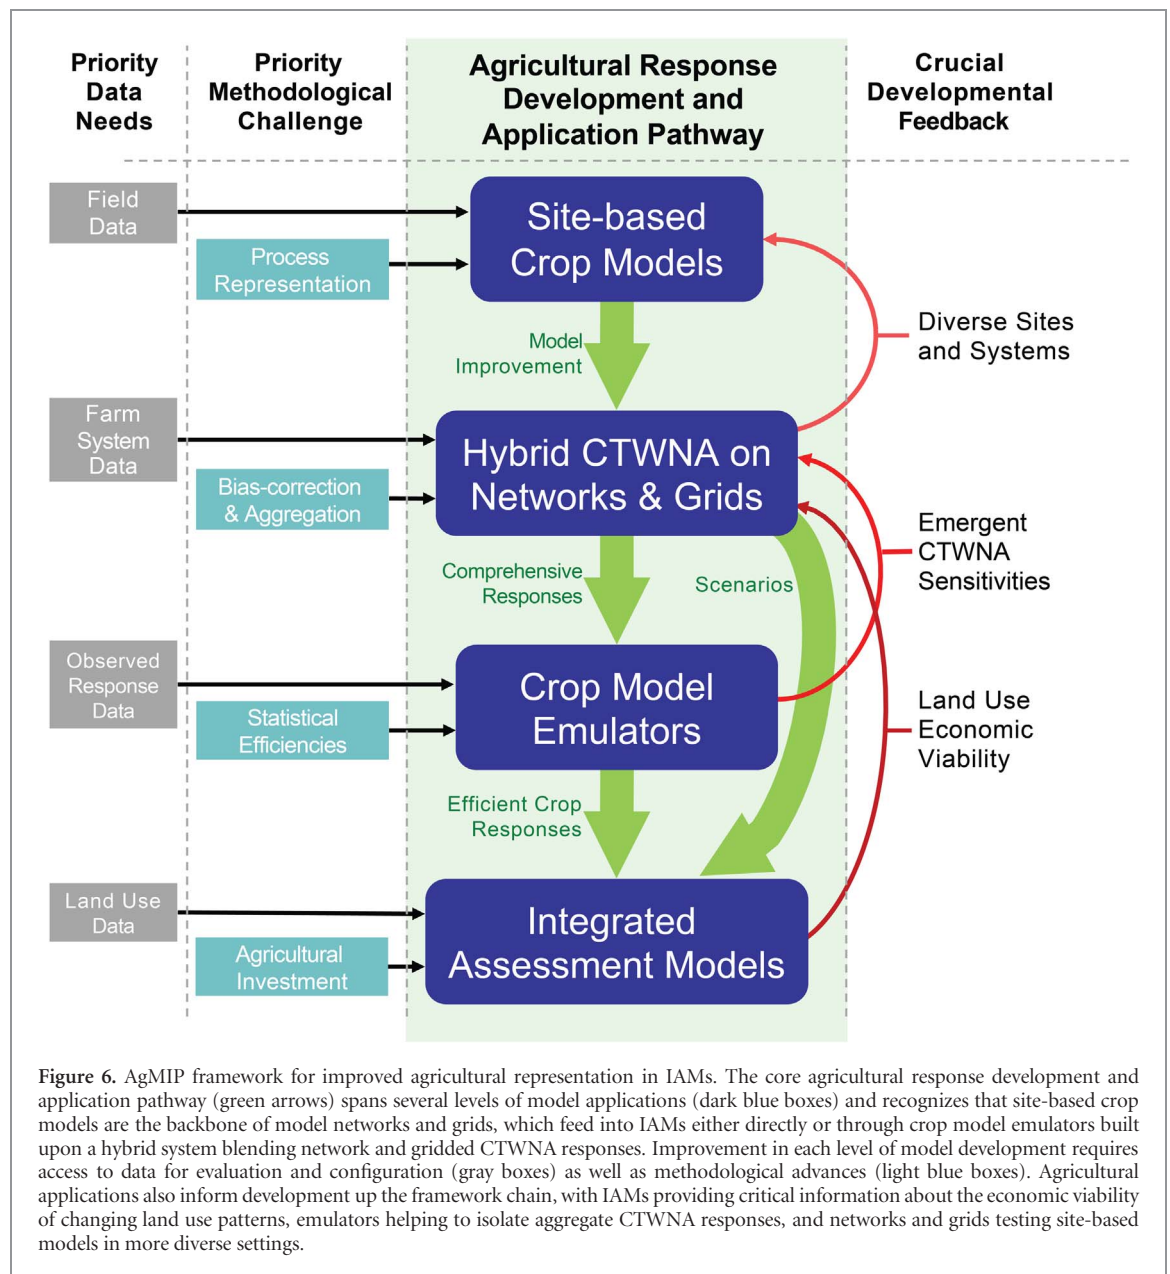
Priority Data Needs

Priority Methodological Challenge

Agricultural Response Development and Application Pathway

Crucial Developmental Feedback

Field Data

Process Representation

Site-based Crop Models

Model Improvement

Diverse Sites and Systems

Farm System Data

Bias-correction & Aggregation

Hybrid CTWNA on Networks & Grids

Comprehensive Responses

Scenarios

Emergent CTWNA Sensitivities

Observed Response Data

Statistical Efficiencies

Crop Model Emulators

Land Use Economic Viability

Efficient Crop Responses

Land Use Data

Agricultural Investment

Integrated Assessment Models

Figure 6. AgMIP framework for improved agricultural representation in IAMs. The core agricultural response development and application pathway (green arrows) spans several levels of model applications (dark blue boxes) and recognizes that site-based crop models are the backbone of model networks and grids, which feed into IAMs either directly or through crop model emulators built upon a hybrid system blending network and gridded CTWNA responses. Improvement in each level of model development requires access to data for evaluation and configuration (gray boxes) as well as methodological advances (light blue boxes). Agricultural applications also inform development up the framework chain, with IAMs providing critical information about the economic viability of changing land use patterns, emulators helping to isolate aggregate CTWNA responses, and networks and grids testing site-based models in more diverse settings.